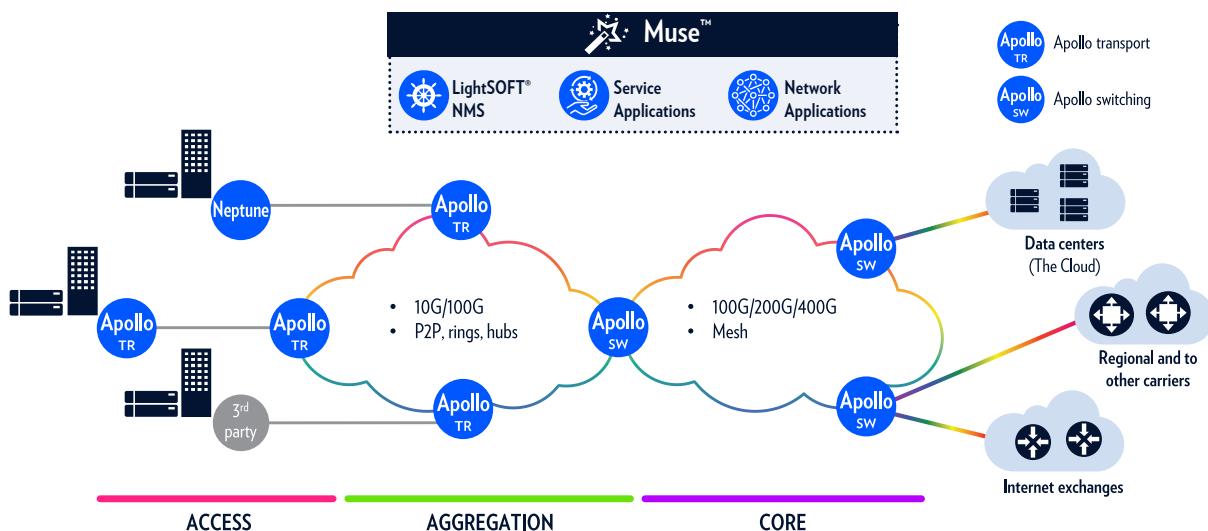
Muse™

LightSOFT® NMS

Service Applications

Network Applications

Apollo TR Apollo transport

Apollo SW Apollo switching

Neptune

Apollo TR

Apollo TR

Apollo TR

Apollo TR

3rd party

• 10G/100G
• P2P, rings, hubs

Apollo SW

• 100G/200G/400G
• Mesh

Apollo SW

Apollo SW

Data centers (The Cloud)

Regional and to other carriers

Internet exchanges

ACCESS

AGGREGATION

CORE